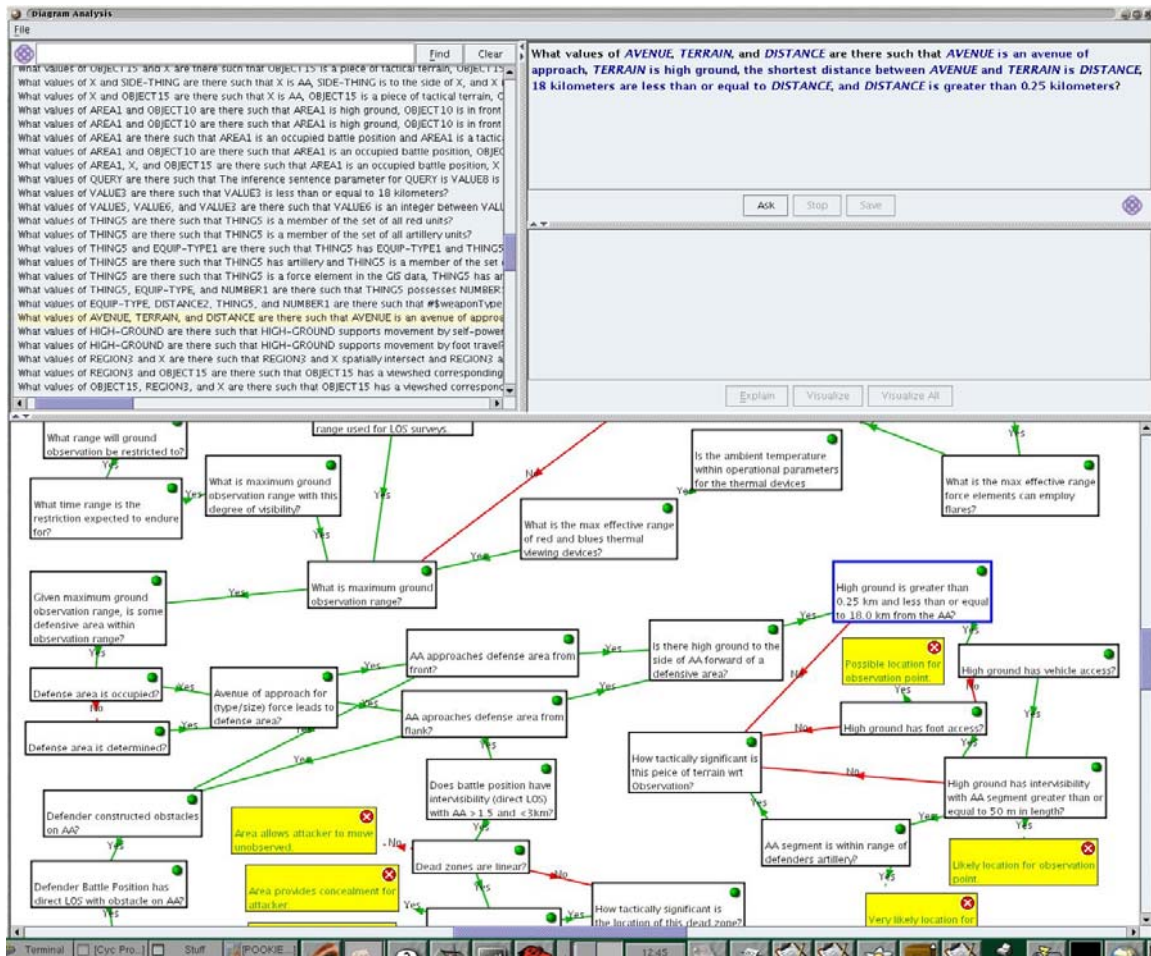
Diagram Analysis

File

Find Clear

What values of OBJECT15 and X are there such that OBJECT15 is a piece of tactical terrain, OBJECT15
What values of X and SIDE-THING are there such that X is AA, SIDE-THING is to the side of X, and X
What values of X and OBJECT15 are there such that X is AA, OBJECT15 is a piece of tactical terrain,
What values of AREA1 and OBJECT10 are there such that AREA1 is high ground, OBJECT10 is in front
What values of AREA1 and OBJECT10 are there such that AREA1 is high ground, OBJECT10 is in front
What values of AREA1 are there such that AREA1 is an occupied battle position and AREA1 is a tactic
What values of AREA1 and OBJECT10 are there such that AREA1 is an occupied battle position, OBJEC
What values of AREA1, X, and OBJECT15 are there such that AREA1 is an occupied battle position, X
What values of QUERY are there such that The inference sentence parameter for QUERY is VALUE8 is
What values of VALUE3 are there such that VALUE3 is less than or equal to 18 kilometers?
What values of VALUE5, VALUE6, and VALUE3 are there such that VALUE6 is an integer between VAL
What values of THING5 are there such that THING5 is a member of the set of all red units?
What values of THING5 are there such that THING5 is a member of the set of all artillery units?
What values of THING5 and EQUIP-TYPE1 are there such that THING5 has EQUIP-TYPE1 and THING5
What values of THING5 are there such that THING5 has artillery and THING5 is a member of the set
What values of THING5 are there such that THING5 is a force element in the GIS data, THING5 has an
What values of THING5, EQUIP-TYPE, and NUMBER1 are there such that THING5 possesses NUMBER
What values of EQUIP-TYPE, DISTANCE2, THING5, and NUMBER1 are there such that #$weaponType
What values of AVENUE, TERRAIN, and DISTANCE are there such that AVENUE is an avenue of approa
What values of HIGH-GROUND are there such that HIGH-GROUND supports movement by self-power
What values of HIGH-GROUND are there such that HIGH-GROUND supports movement by foot travel
What values of REGION3 and X are there such that REGION3 and X spatially intersect and REGION3 a
What values of REGION3 and OBJECT15 are there such that OBJECT15 has a viewshed corresponding
What values of OBJECT15, REGION3, and X are there such that OBJECT15 has a viewshed correspond

What values of AVENUE, TERRAIN, and DISTANCE are there such that AVENUE is an avenue of approach, TERRAIN is high ground, the shortest distance between AVENUE and TERRAIN is DISTANCE, 18 kilometers are less than or equal to DISTANCE, and DISTANCE is greater than 0.25 kilometers?

Ask Stop Save

Explain Visualize Visualize All

What range will ground observation be restricted to?
range used for LOS surveys.
Is the ambient temperature within operational parameters for the thermal devices
What is the max effective range force elements can employ flares?
What time range is the restriction expected to endure for?
What is maximum ground observation range with this degree of visibility?
What is the max effective range of red and blues thermal viewing devices?
Given maximum ground observation range, is some defensive area within observation range?
What is maximum ground observation range?
High ground is greater than 0.25 km and less than or equal to 18.0 km from the AA?
AA approaches defense area from front?
Is there high ground to the side of AA forward of a defensive area?
Possible location for observation point.
High ground has vehicle access?
Defense area is occupied?
Avenue of approach for (type/size) force leads to defense area?
AA aproaches defense area from flank?
High ground has foot access?
Defense area is determined?
How tactically significant is this peice of terrain wrt Observation?
High ground has intervisibility with AA segment greater than or equal to 50 m in length?
Does battle position have intervisibility (direct LOS) with AA > 1.5 and <3km?
Defender constructed obstacles on AA?
Area allows attacker to move unobserved.
AA segment is within range of defenders artillery?
Likely location for observation point.
Dead zones are linear?
Defender Battle Position has direct LOS with obstacle on AA?
Area provides concealment for attacker
How tactically significant is the location of this dead zone?
Very likely location for

Yes Yes Yes Yes No Yes Yes Yes Yes Yes Yes Yes Yes No Yes Yes No Yes No Yes Yes No Yes Yes No Yes Yes Yes No Yes

Terminal [Cyc Pro...] Stuff [POOKIE... 12:45